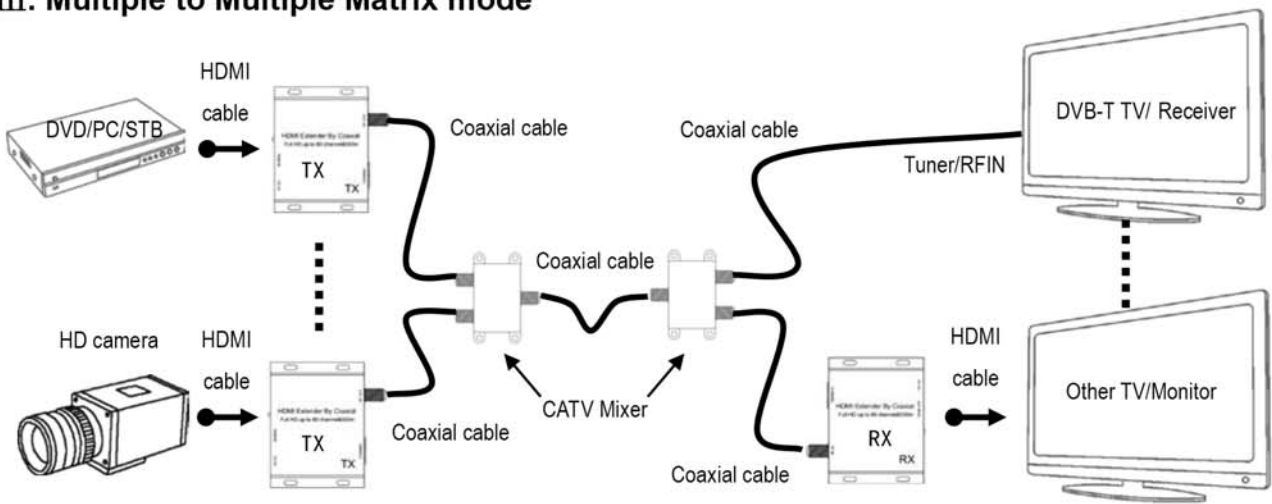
Ⅲ. Multiple to Multiple Matrix mode

HDMI cable

DVD/PC/STB

HDMI Extender By Coaxial
Full HD up to 60 channel/600M

TX

TX

Coaxial cable

Coaxial cable

DVB-T TV/ Receiver

Tuner/RFIN

Coaxial cable

HD camera

HDMI cable

HDMI Extender By Coaxial
Full HD up to 60 channel/600M

TX

TX

Coaxial cable

CATV Mixer

HDMI Extender By Coaxial
Full HD up to 60 channel/600M

RX

RX

Coaxial cable

HDMI cable

Other TV/Monitor